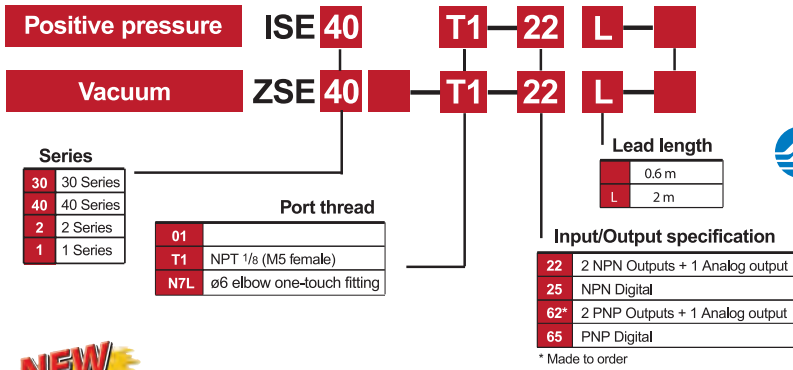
Positive pressure ISE 40 T1 22 L

Vacuum ZSE 40 T1 22 L

Series

| 30 | 30 Series |
|---|---|
| 40 | 40 Series |
| 2 | 2 Series |
| 1 | 1 Series |

Port thread

| 01 | |
|---|---|
| T1 | NPT 1/8 (M5 female) |
| N7L | ø6 elbow one-touch fitting |

Lead length

| | 0.6 m |
|---|---|
| L | 2 m |

Input/Output specification

| 22 | 2 NPN Outputs + 1 Analog output |
|---|---|
| 25 | NPN Digital |
| 62* | 2 PNP Outputs + 1 Analog output |
| 65 | PNP Digital |

* Made to order

NEW